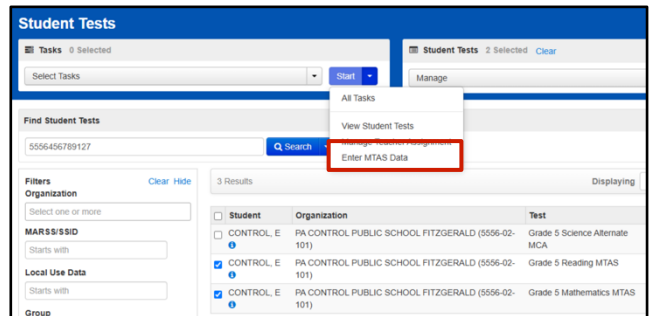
Student Tests

Tasks 0 Selected

Select Tasks

Start

Student Tests 2 Selected Clear

Manage

All Tasks

View Student Tests

Manage Teacher Assignment

Enter MTAS Data

Find Student Tests

5556456789127

Search

Filters

Clear Hide

Organization

Select one or more

MARSS/SSID

Starts with

Local Use Data

Starts with

Group

3 Results

Displaying

| | Student | Organization | Test |
|---|---|---|---|
| ☐ | CONTROL, E | PA CONTROL PUBLIC SCHOOL FITZGERALD (5556-02-101) | Grade 5 Science Alternate MCA |
| ☑ | CONTROL, E | PA CONTROL PUBLIC SCHOOL FITZGERALD (5556-02-101) | Grade 5 Reading MTAS |
| ☑ | CONTROL, E | PA CONTROL PUBLIC SCHOOL FITZGERALD (5556-02-101) | Grade 5 Mathematics MTAS |